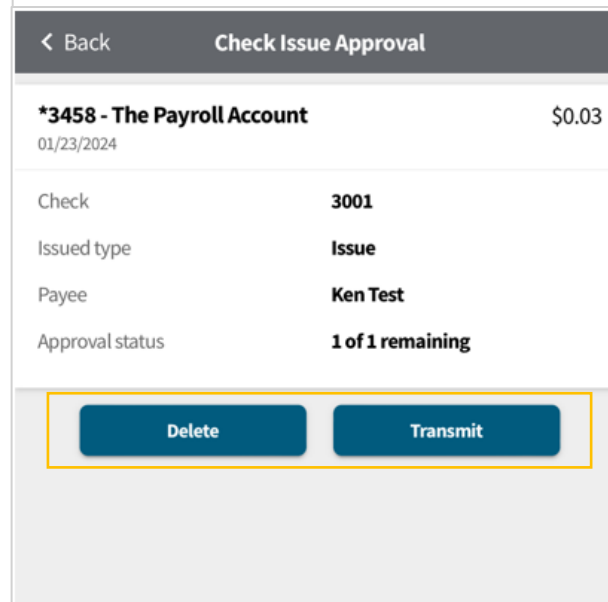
< Back Check Issue Approval

*3458 - The Payroll Account $0.03
01/23/2024

| | |
|---|---|
| Check | 3001 |
| Issued type | Issue |
| Payee | Ken Test |
| Approval status | 1 of 1 remaining |

Delete Transmit